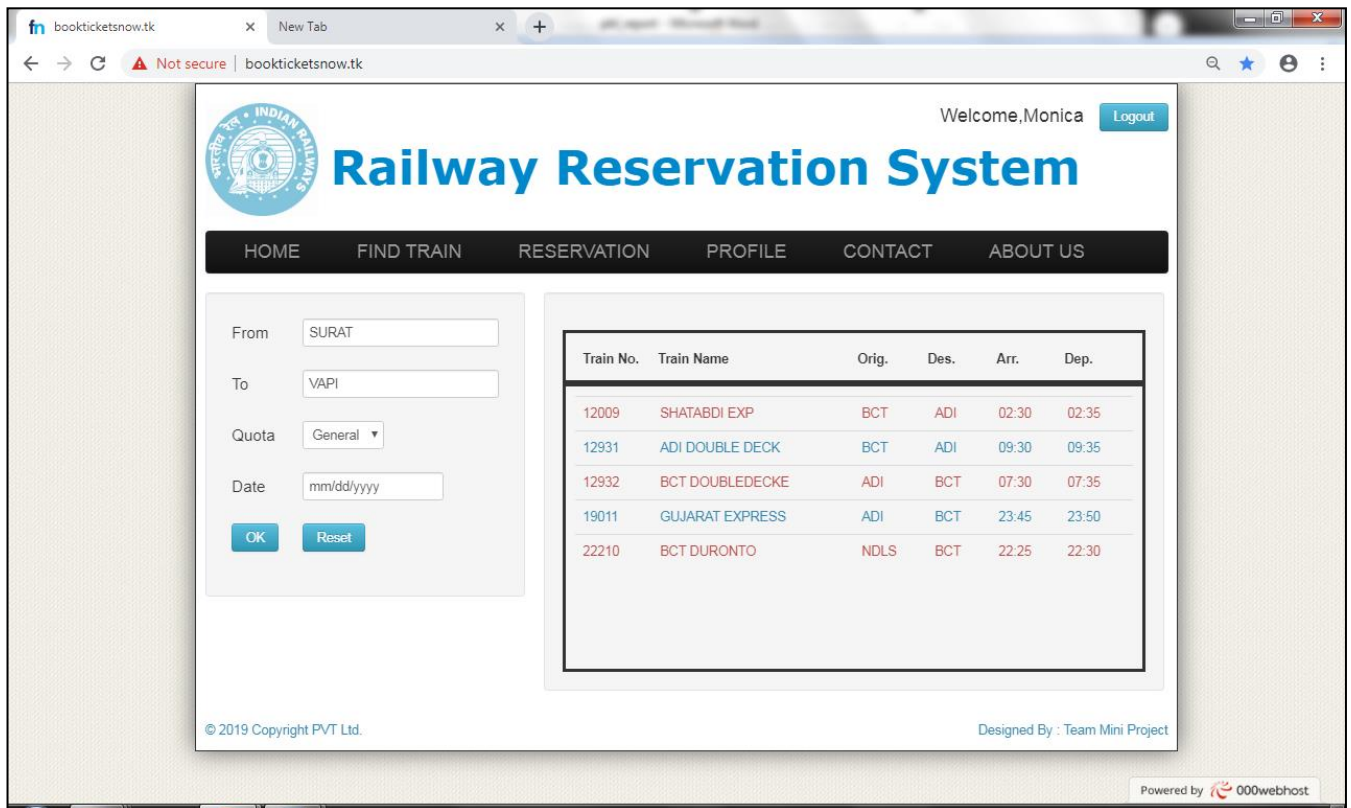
bookticketsnow.tk × New Tab × +

Not secure | bookticketsnow.tk

INDIAN RAILWAYS भारतीय रेल

Welcome,Monica Logout

Railway Reservation System

HOME FIND TRAIN RESERVATION PROFILE CONTACT ABOUT US

From SURAT

To VAPI

Quota General

Date mm/dd/yyyy

OK Reset

| Train No. | Train Name | Orig. | Des. | Arr. | Dep. |
|---|---|---|---|---|---|
| 12009 | SHATABDI EXP | BCT | ADI | 02:30 | 02:35 |
| 12931 | ADI DOUBLE DECK | BCT | ADI | 09:30 | 09:35 |
| 12932 | BCT DOUBLEDECKE | ADI | BCT | 07:30 | 07:35 |
| 19011 | GUJARAT EXPRESS | ADI | BCT | 23:45 | 23:50 |
| 22210 | BCT DURONTO | NDLS | BCT | 22:25 | 22:30 |

© 2019 Copyright PVT Ltd.

Designed By : Team Mini Project

Powered by 000webhost